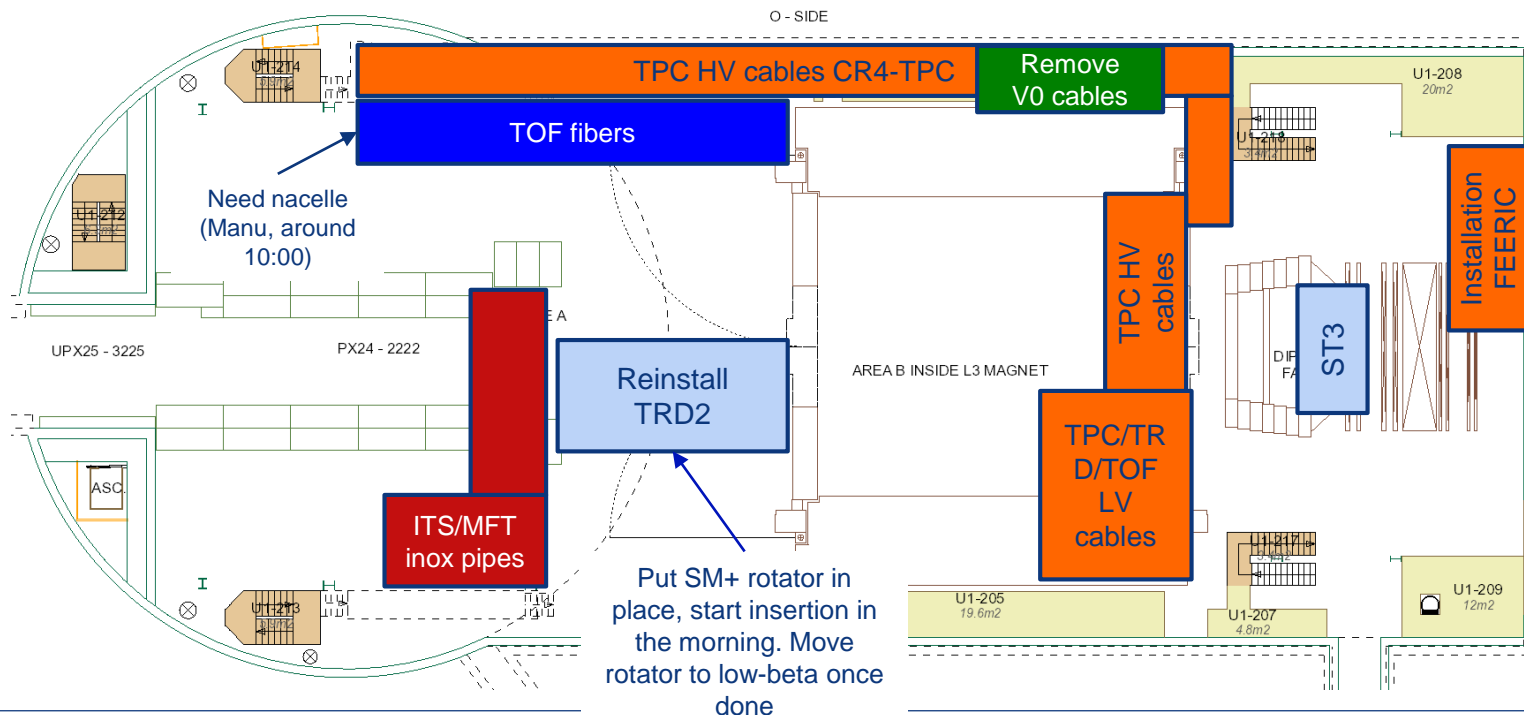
O - SIDE

U1-214

TPC HV cables CR4-TPC

Remove V0 cables

U1-208
20m2

TOF fibers

U1-216

Need nacelle (Manu, around 10:00)

U1-212

Installation FEERIC

TPC HV cables

A

UPX25 - 3225

PX24 - 2222

Reinstall TRD2

AREA B INSIDE L3 MAGNET

ST3

DIP
FA

TPC/TRD/TOF LV cables

ASC.

ITS/MFT inox pipes

U1-217

Put SM+ rotator in place, start insertion in the morning. Move rotator to low-beta once done

U1-213

U1-205
19.6m2

U1-207
4.8m2

U1-209
12m2